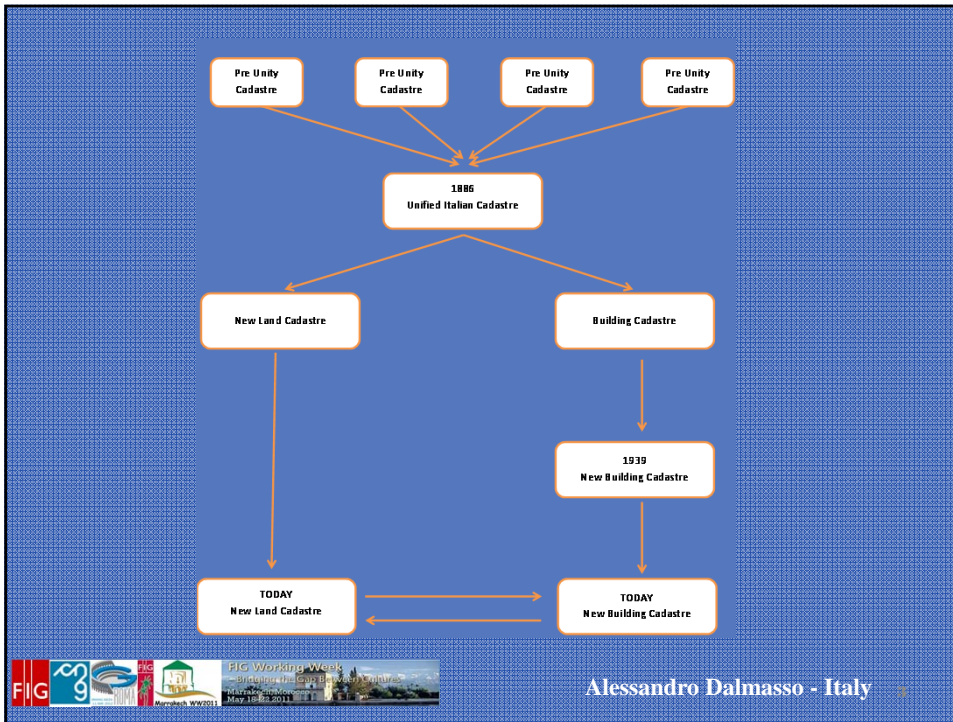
Pre Unity Cadastre

Pre Unity Cadastre

Pre Unity Cadastre

Pre Unity Cadastre

1886 Unified Italian Cadastre

New Land Cadastre

Building Cadastre

1939 New Building Cadastre

TODAY New Land Cadastre

TODAY New Building Cadastre

FIG

FIG Working Week
– Bridging the Gap Between Cultures –
Marrakech, Morocco
May 18-22 2011

Marrakech WW2011

Alessandro Dalmasso - Italy

3